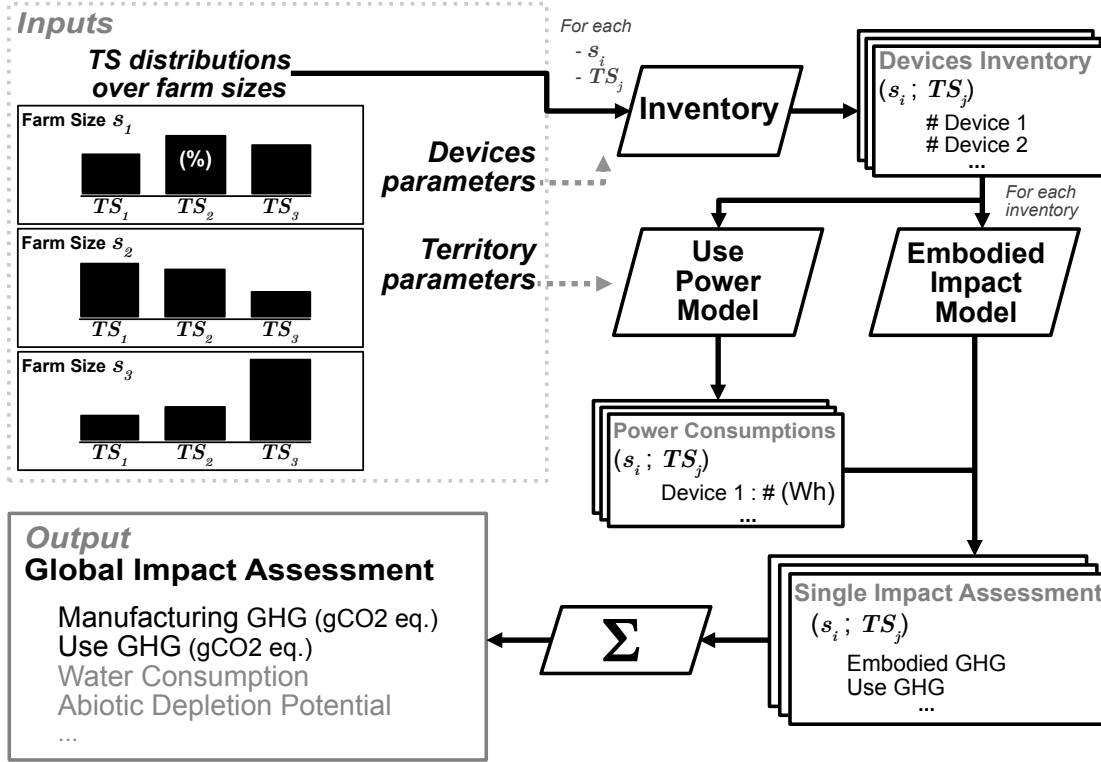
Inputs

TS distributions over farm sizes

Farm Size $s_1$
(%)
$TS_1$ $TS_2$ $TS_3$

Farm Size $s_2$
$TS_1$ $TS_2$ $TS_3$

Farm Size $s_3$
$TS_1$ $TS_2$ $TS_3$

Devices parameters

Territory parameters

For each
- $s_i$
- $TS_j$

Inventory

Devices Inventory
$(s_i\,;\,TS_j)$
# Device 1
# Device 2
...

For each inventory

Use Power Model

Embodied Impact Model

Power Consumptions
$(s_i\,;\,TS_j)$
Device 1 : # (Wh)
...

Single Impact Assessment
$(s_i\,;\,TS_j)$
Embodied GHG
Use GHG
...

$\Sigma$

Output
Global Impact Assessment
Manufacturing GHG (gCO2 eq.)
Use GHG (gCO2 eq.)
Water Consumption
Abiotic Depletion Potential
...